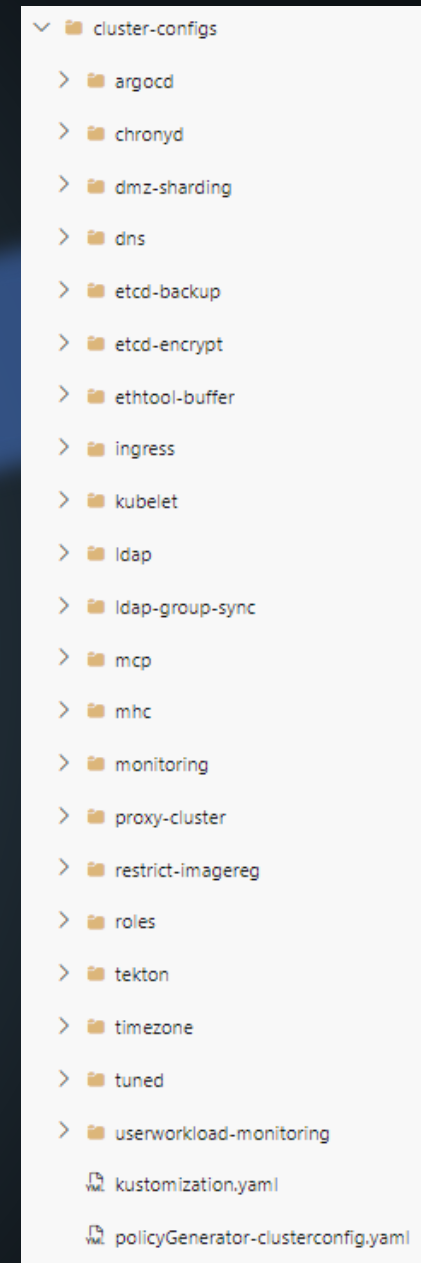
cluster-configs
argocd
chronyd
dmz-sharding
dns
etcd-backup
etcd-encrypt
ethtool-buffer
ingress
kubelet
ldap
ldap-group-sync
mcp
mhc
monitoring
proxy-cluster
restrict-imagereg
roles
tekton
timezone
tuned
userworkload-monitoring
kustomization.yaml
policyGenerator-clusterconfig.yaml